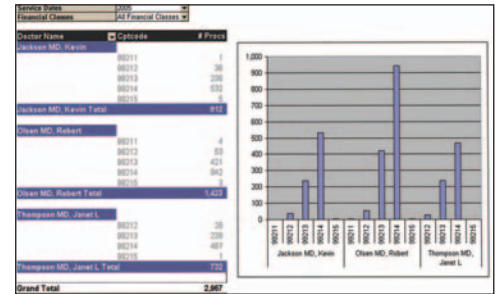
| Service Dates | 2005 |
|---|---|
| Financial Classes | All Financial Classes |

| Doctor Name | Cptcode | # Procs |
|---|---|---|
| Jackson MD, Kevin | | |
| | 99211 | 1 |
| | 99212 | 36 |
| | 99213 | 236 |
| | 99214 | 532 |
| | 99215 | 6 |
| Jackson MD, Kevin Total | | 812 |
| Olsen MD, Robert | | |
| | 99211 | 4 |
| | 99212 | 53 |
| | 99213 | 421 |
| | 99214 | 942 |
| | 99215 | 3 |
| Olsen MD, Robert Total | | 1,423 |
| Thompson MD, Janet L | | |
| | 99212 | 28 |
| | 99213 | 239 |
| | 99214 | 467 |
| | 99215 | 1 |
| Thompson MD, Janet L Total | | 732 |
| Grand Total | | 2,967 |

1,000
900
800
700
600
500
400
300
200
100
0

99211 99212 99213 99214 99215
Jackson MD, Kevin

99211 99212 99213 99214 99215
Olsen MD, Robert

99212 99213 99214 99215
Thompson MD, Janet L